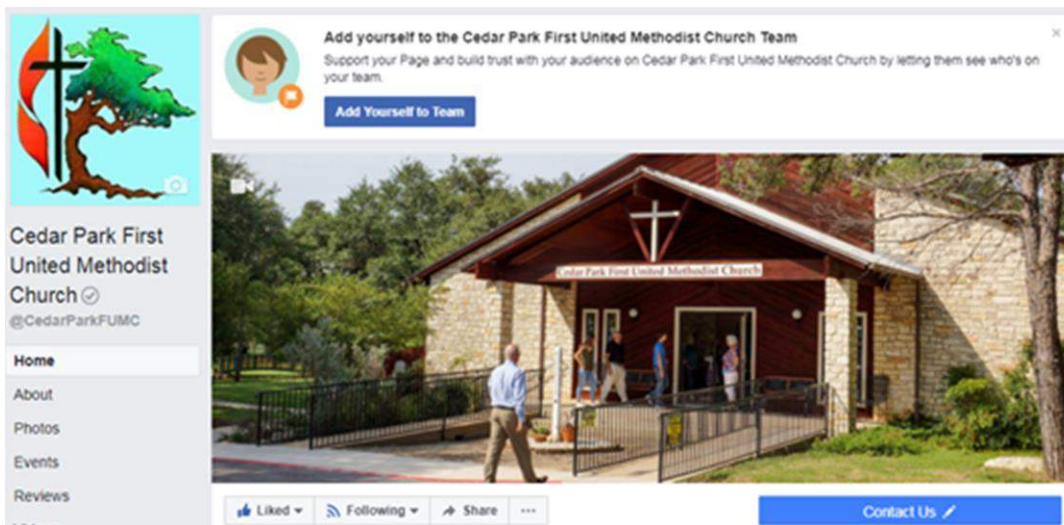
Add yourself to the Cedar Park First United Methodist Church Team

Support your Page and build trust with your audience on Cedar Park First United Methodist Church by letting them see who's on your team.

Add Yourself to Team

×

Cedar Park First United Methodist Church

@CedarParkFUMC

Home

About

Photos

Events

Reviews

Cedar Park First United Methodist Church

Liked ▾

Following ▾

Share

···

Contact Us